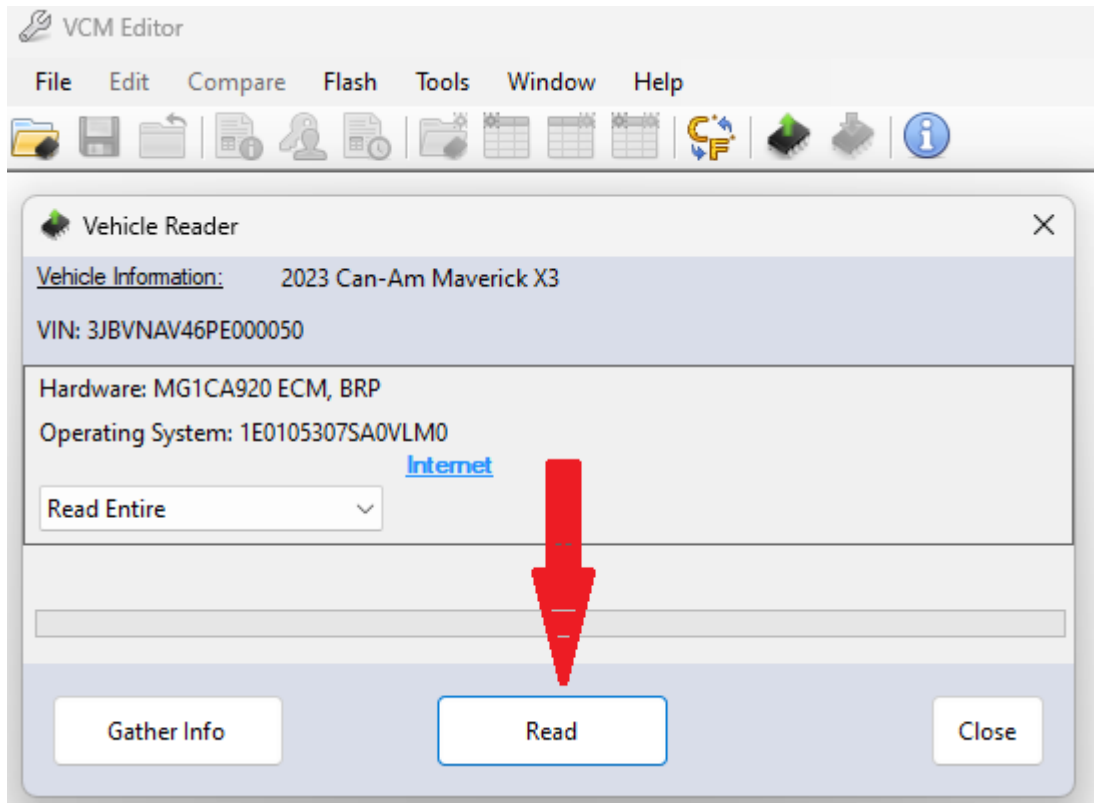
VCM Editor

File Edit Compare Flash Tools Window Help

Vehicle Reader

Vehicle Information: 2023 Can-Am Maverick X3

VIN: 3JBVNAV46PE000050

Hardware: MG1CA920 ECM, BRP

Operating System: 1E0105307SA0VLM0

Internet

Read Entire

Gather Info

Read

Close